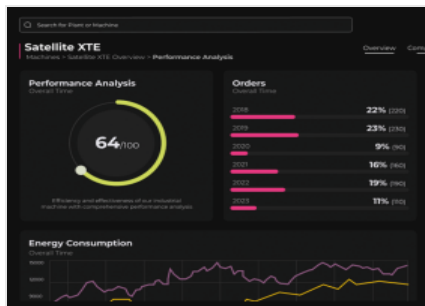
Search for Plant or Machine

Satellite XTE
Machines > Satellite XTE Overview > Performance Analysis

Overview Conn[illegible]

Performance Analysis
Overall Time

64/100

Efficiency and effectiveness of our industrial machine with comprehensive performance analysis

Orders
Overall Time

2018 22% (220)
2019 23% (230)
2020 9% (90)
2021 16% (160)
2022 19% (190)
2023 11% (110)

Energy Consumption
Overall Time

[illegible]
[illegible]
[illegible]